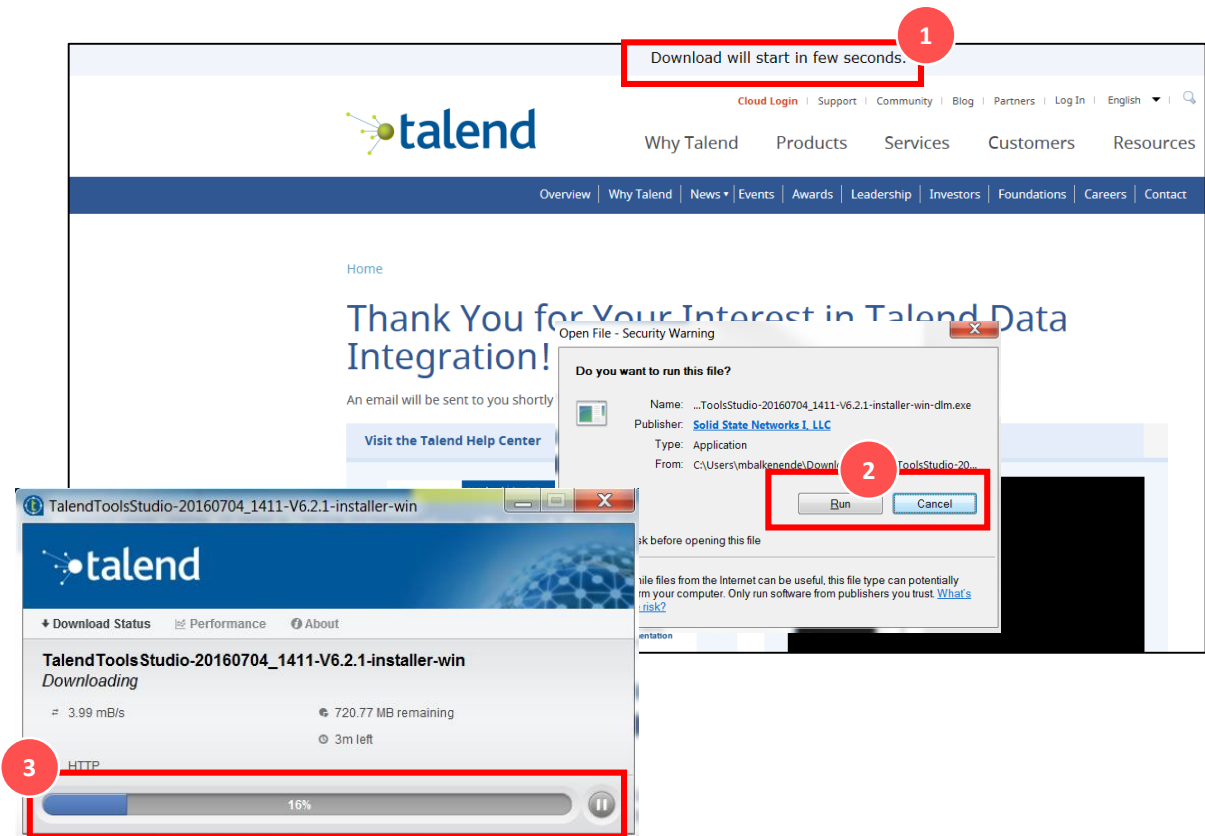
1

Download will start in few seconds.

Cloud Login | Support | Community | Blog | Partners | Log In | English

talend

Why Talend Products Services Customers Resources

Overview | Why Talend | News | Events | Awards | Leadership | Investors | Foundations | Careers | Contact

Home

Thank You for Your Interest in Talend Data Integration!

An email will be sent to you shortly

Visit the Talend Help Center

Open File - Security Warning

Do you want to run this file?

Name: ...ToolsStudio-20160704_1411-V6.2.1-installer-win-dlm.exe
Publisher: Solid State Networks I, LLC
Type: Application
From: C:\Users\mbalkenende\Downlo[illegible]ToolsStudio-20...

2

Run Cancel

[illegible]sk before opening this file

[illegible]hile files from the Internet can be useful, this file type can potentially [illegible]rm your computer. Only run software from publishers you trust. What's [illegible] risk?

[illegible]entation

TalendToolsStudio-20160704_1411-V6.2.1-installer-win

talend

Download Status Performance About

TalendToolsStudio-20160704_1411-V6.2.1-installer-win
Downloading

3.99 mB/s
720.77 MB remaining
3m left

3

HTTP

16%